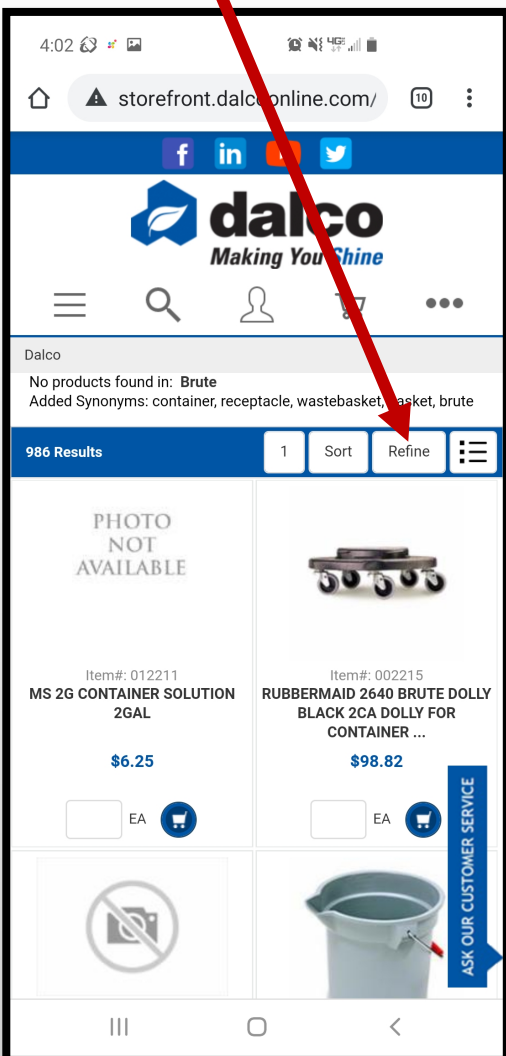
4:02

storefront.dalc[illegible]online.com/

10

dalco
Making You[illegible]Shine

Dalco

No products found in: Brute
Added Synonyms: container, receptacle, wastebasket, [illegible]asket, brute

986 Results

1

Sort

Refine

PHOTO NOT AVAILABLE

Item#: 012211
MS 2G CONTAINER SOLUTION 2GAL

$6.25

EA

Item#: 002215
RUBBERMAID 2640 BRUTE DOLLY BLACK 2CA DOLLY FOR CONTAINER ...

$98.82

EA

ASK OUR CUSTOMER SERVICE